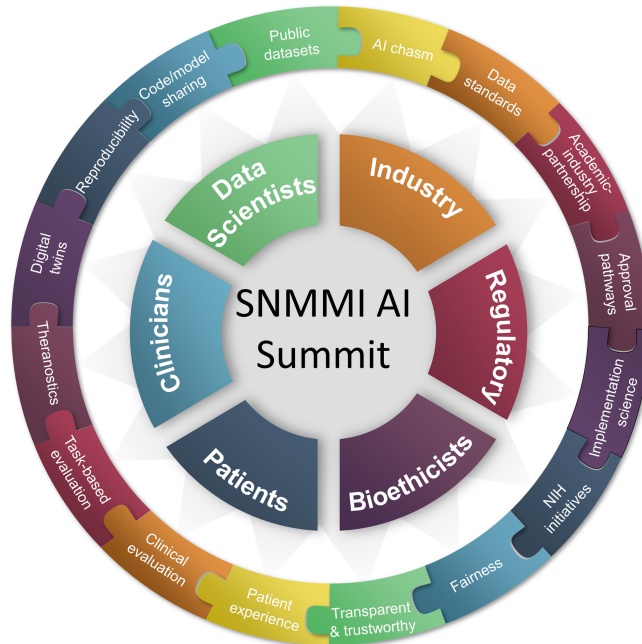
SNMMI AI Summit

Data Scientists

Industry

Regulatory

Bioethicists

Patients

Clinicians

Public datasets

AI chasm

Data standards

Academic-industry partnership

Approval pathways

Implementation science

NIH initiatives

Fairness

Transparent & trustworthy

Patient experience

Clinical evaluation

Task-based evaluation

Theranostics

Digital twins

Reproducibility

Code/model sharing